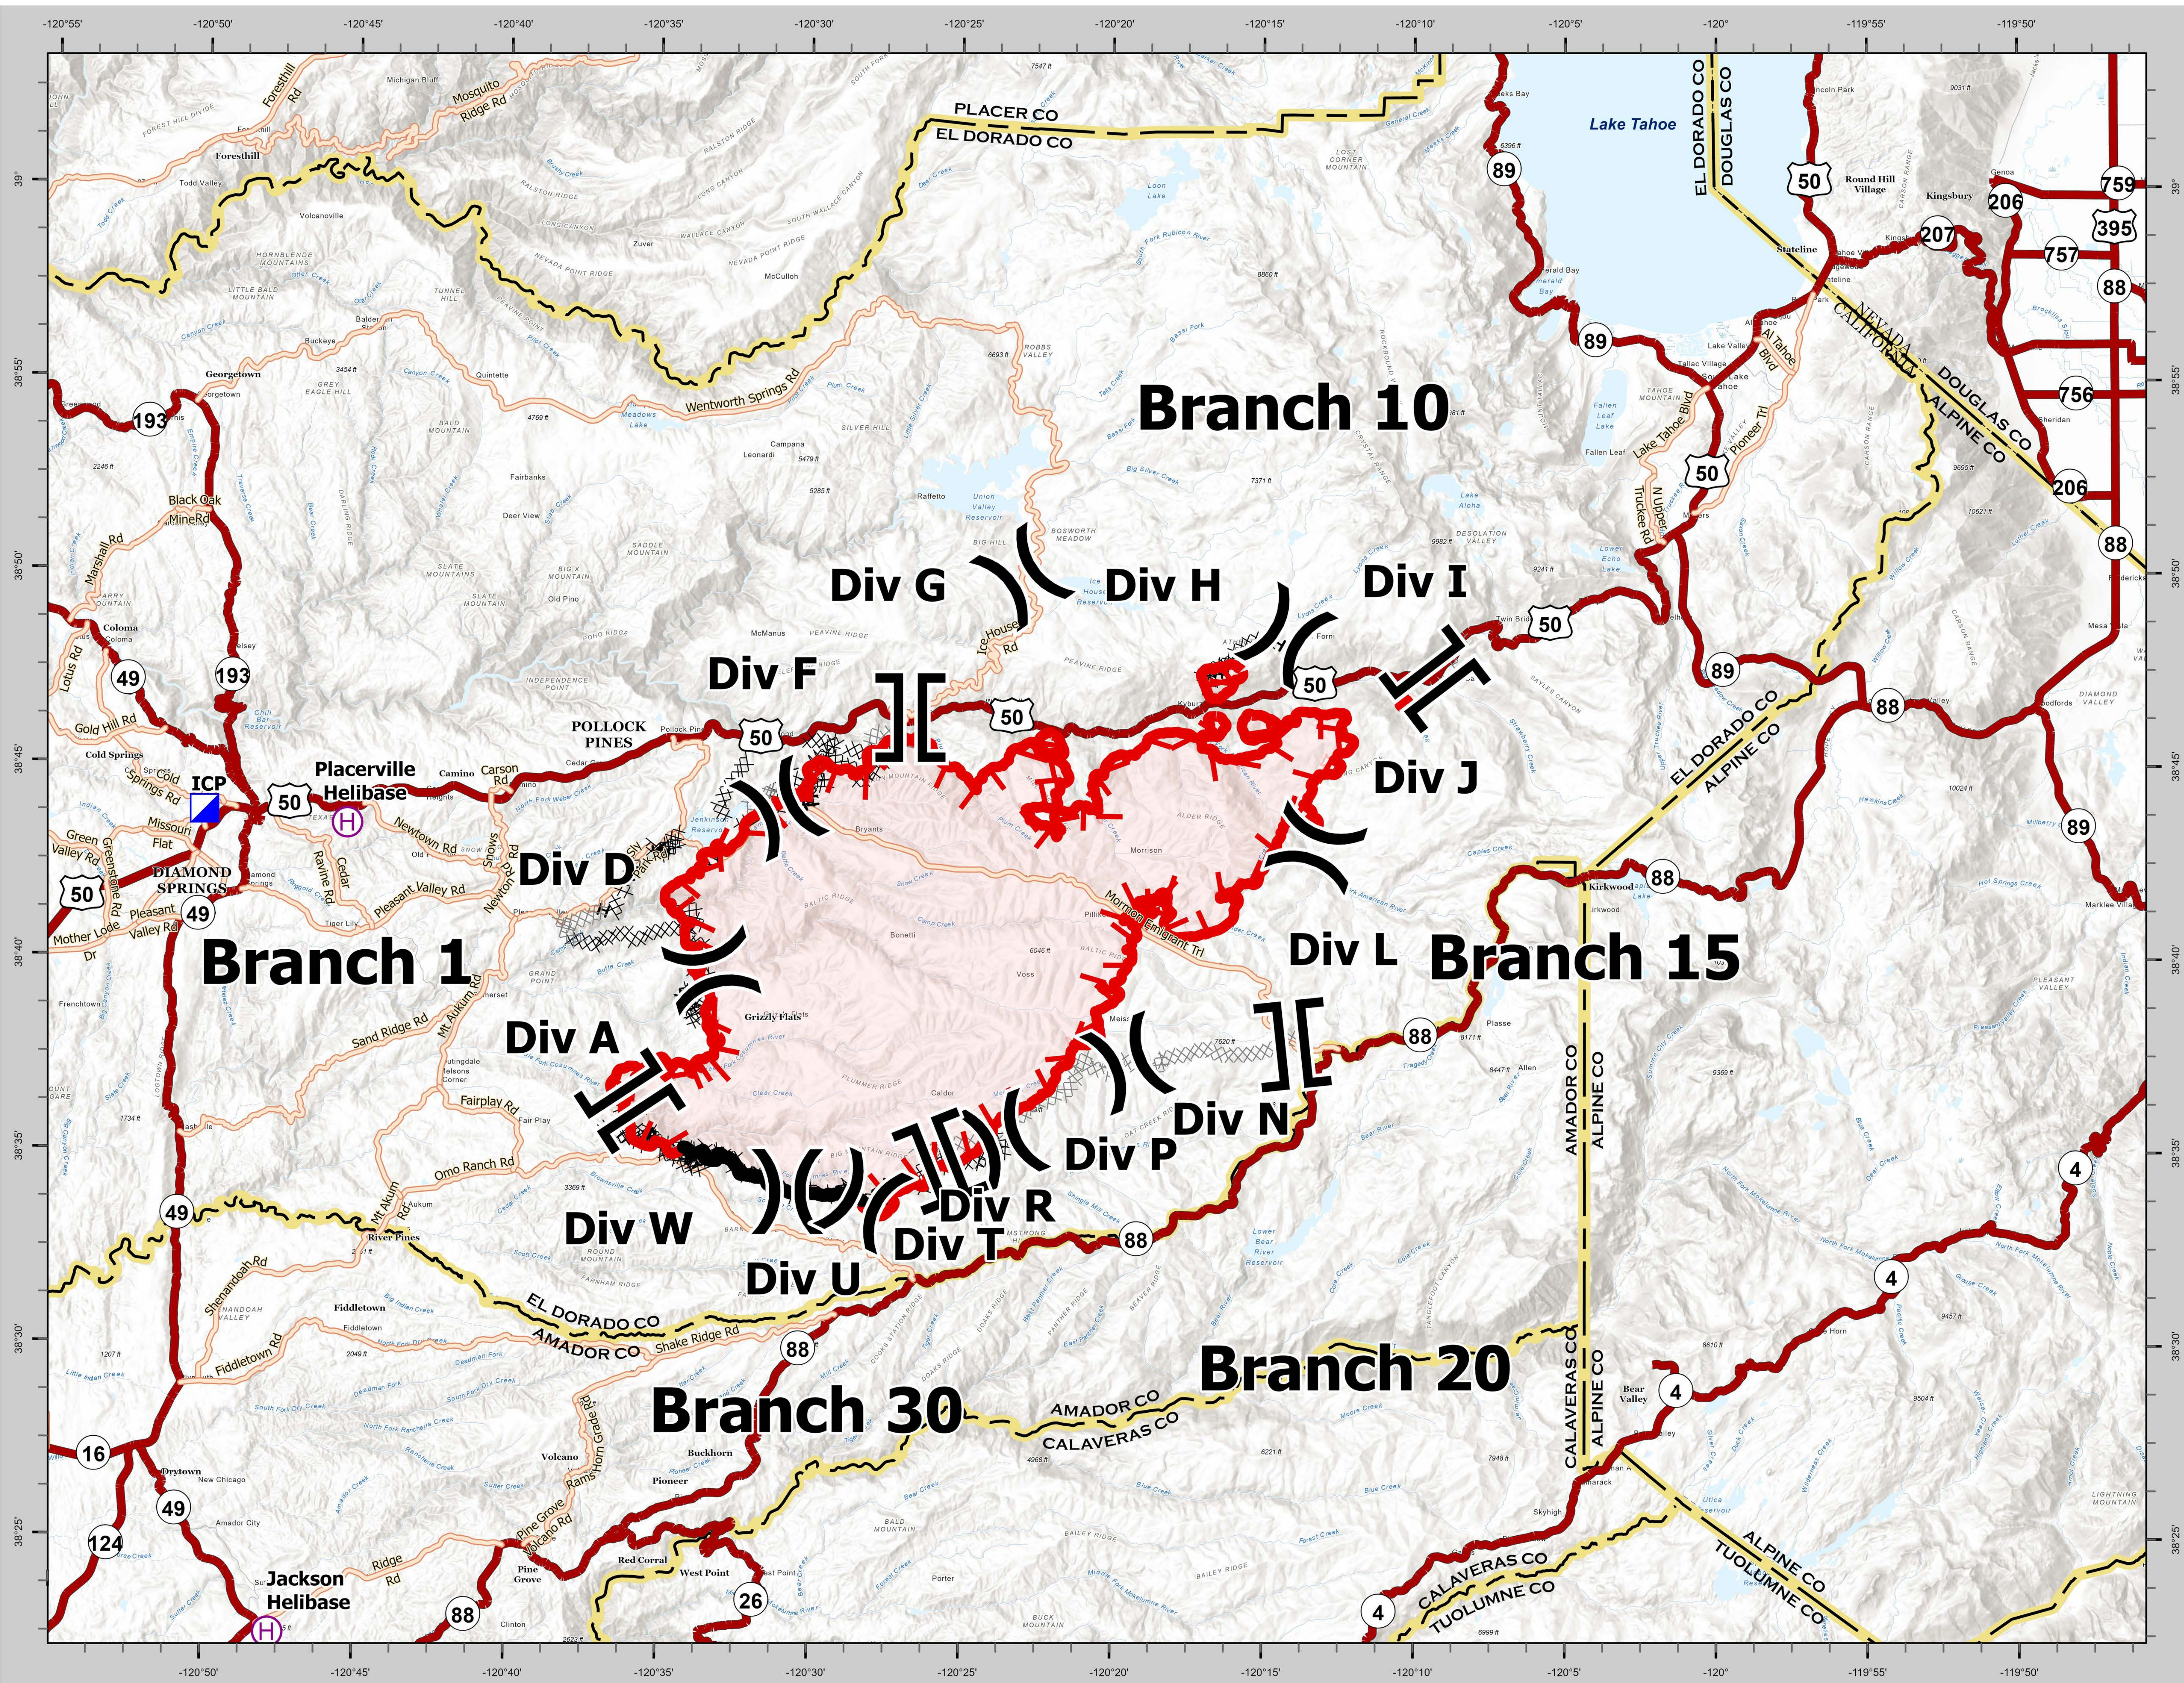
-120°55' -120°50' -120°45' -120°40' -120°35' -120°30' -120°25' -120°20' -120°15' -120°10' -120°5' -120° -119°55' -119°50'

39° 38°55' 38°50' 38°45' 38°40' 38°35' 38°30' 38°25'

PLACER CO
EL DORADO CO
Lake Tahoe
EL DORADO CO
DOUGLAS CO
NEVADA
CALIFORNIA
DOUGLAS CO
ALPINE CO
Foresthill Rd
Mosquito Ridge Rd
Foresthill
Georgetown
Wentworth Springs Rd
Stateline
Kingsbury
Round Hill Village

Branch 10

Black Oak Mine Rd
Marshall Rd
Lotus Rd
Gold Hill Rd
Cold Springs
ICP
Placerville Helibase
Camino
Carson Rd
POLLOCK PINES
Newtown Rd
Missouri Flat
Green Valley Rd
DIAMOND SPRINGS
Pleasant Valley Rd
Mother Lode Dr
Ice House Rd
Lake Tahoe Blvd
Pioneer Trl
N Upper Truckee Rd
Al Tahoe Blvd

Div G
Div H
Div I
Div F
Div J
Div D
Div L
Div A
Div N
Div P
Div R
Div T
Div U
Div W

Branch 1
Branch 15
Branch 20
Branch 30

Mormon Emigrant Trl
Grizzly Flats
Sand Ridge Rd
Mt Aukum Rd
Fairplay Rd
Omo Ranch Rd
Shenandoah Rd
Fiddletown Rd
Fiddletown
River Pines
EL DORADO CO
AMADOR CO
Shake Ridge Rd
AMADOR CO
CALAVERAS CO
EL DORADO CO
ALPINE CO
AMADOR CO
ALPINE CO
CALAVERAS CO
ALPINE CO
ALPINE CO
TUOLUMNE CO
CALAVERAS CO
TUOLUMNE CO
Kirkwood
Bear Valley
Rams Horn Grade Rd
Pine Grove Volcano Rd
Volcano
Pioneer
Buckhorn
Jackson Helibase
Ridge Rd
Red Corral
West Point
Pine Grove
Drytown

50 50 50 50 50 50 89 89 89 89 193 193 49 49 49 49 88 88 88 88 88 88 206 206 207 759 395 757 756 4 4 4 4 16 124 26